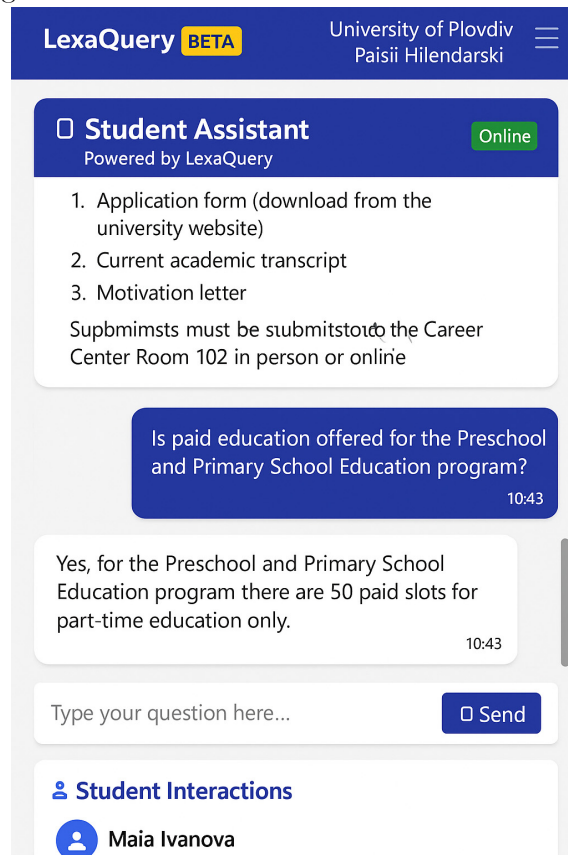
LexaQuery BETA

University of Plovdiv Paisii Hilendarski

Student Assistant
Powered by LexaQuery

Online

1. Application form (download from the university website)
2. Current academic transcript
3. Motivation letter

Supbmimsts must be submitstoto the Career Center Room 102 in person or online

Is paid education offered for the Preschool and Primary School Education program?
10:43

Yes, for the Preschool and Primary School Education program there are 50 paid slots for part-time education only.
10:43

Type your question here...

Send

Student Interactions

Maia Ivanova